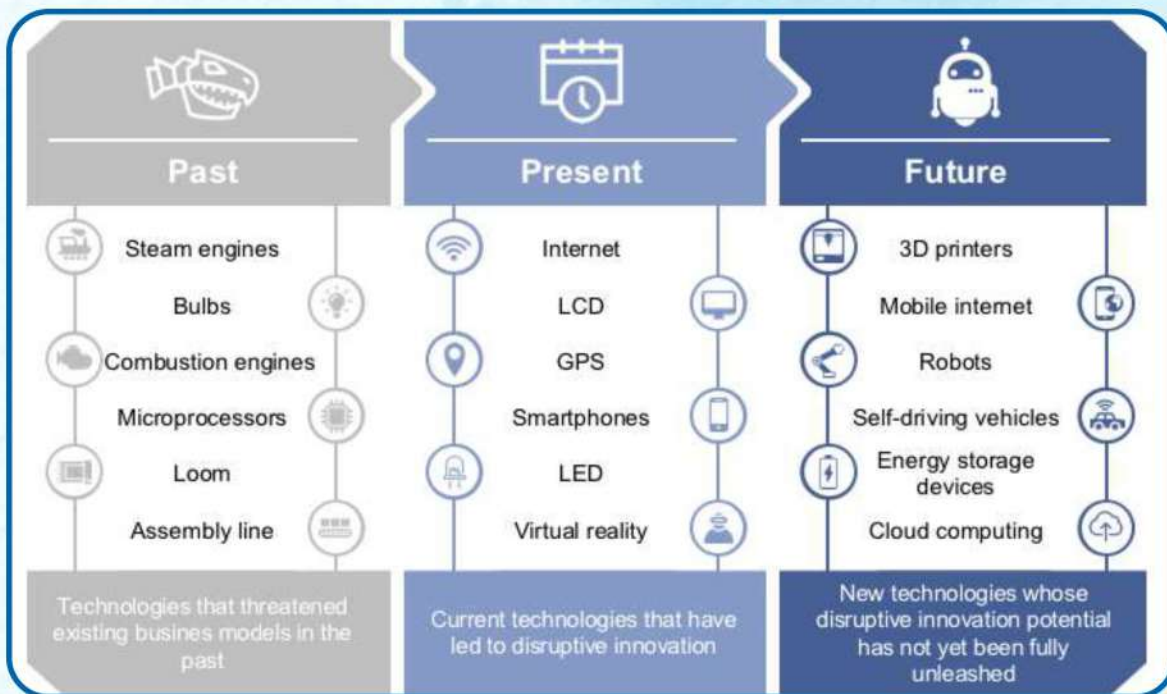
Past

Steam engines
Bulbs
Combustion engines
Microprocessors
Loom
Assembly line

Technologies that threatened existing busines models in the past

Present

Internet
LCD
GPS
Smartphones
LED
Virtual reality

Current technologies that have led to disruptive innovation

Future

3D printers
Mobile internet
Robots
Self-driving vehicles
Energy storage devices
Cloud computing

New technologies whose disruptive innovation potential has not yet been fully unleashed